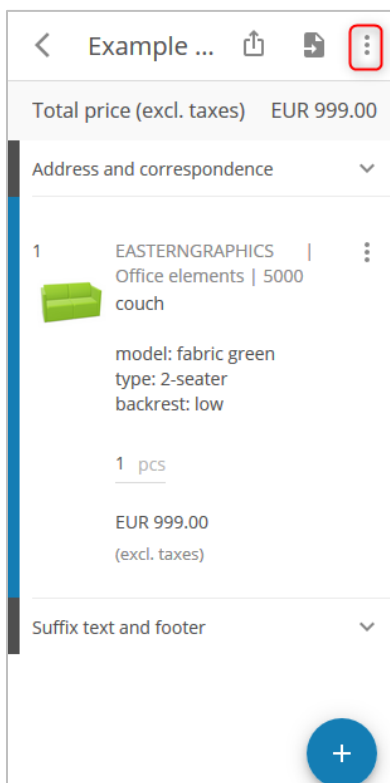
Example ...

Total price (excl. taxes) EUR 999.00

Address and correspondence

1

EASTERNGRAPHICS | Office elements | 5000
couch

model: fabric green
type: 2-seater
backrest: low

1 pcs

EUR 999.00
(excl. taxes)

Suffix text and footer

+